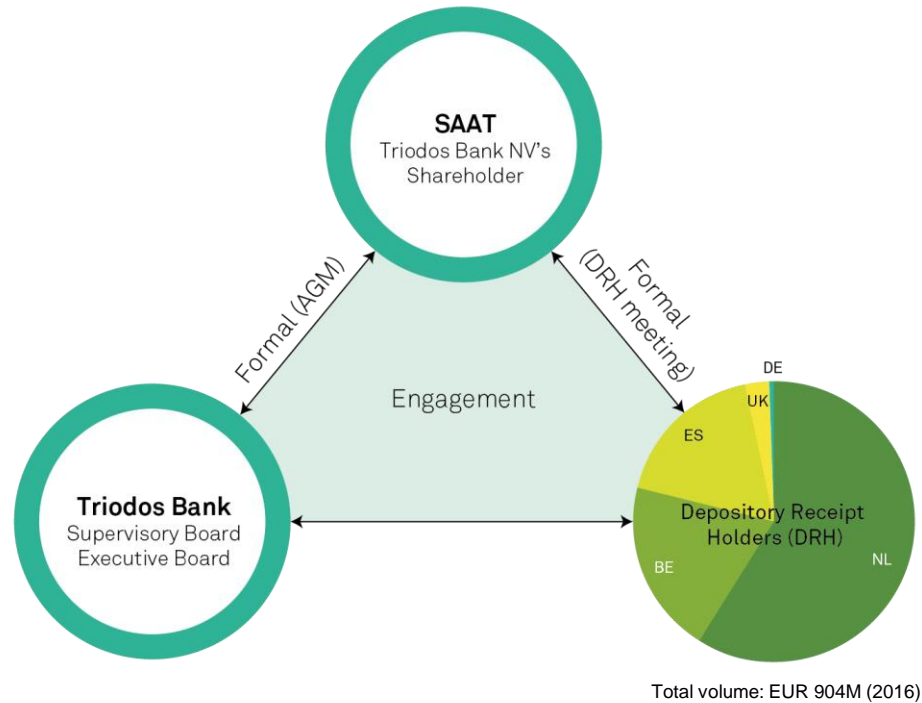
SAAT
Triodos Bank NV's Shareholder

Formal (AGM)

Formal (DRH meeting)

Engagement

Triodos Bank
Supervisory Board
Executive Board

DE
UK
ES
Depository Receipt Holders (DRH)
BE
NL

Total volume: EUR 904M (2016)